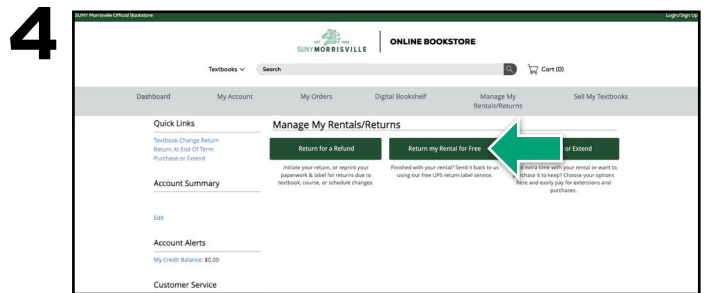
4

SUNY Morrisville Official Bookstore

Login/Sign Up

EST. 1908 SUNY MORRISVILLE | ONLINE BOOKSTORE

Textbooks ∨ Search

Cart (0)

Dashboard My Account My Orders Digital Bookshelf Manage My Rentals/Returns Sell My Textbooks

Quick Links

Textbook Change Return
Return At End Of Term
Purchase or Extend

Account Summary

Edit

Account Alerts

My Credit Balance: $0.00

Customer Service

Manage My Rentals/Returns

Return for a Refund

Initiate your return, or reprint your paperwork & label for returns due to textbook, course, or schedule changes.

Return my Rental for Free

Finished with your rental? Send it back to us using our free UPS return label service.

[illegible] or Extend

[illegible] extra time with your rental or want to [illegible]chase it to keep? Choose your options here and easily pay for extensions and purchases.